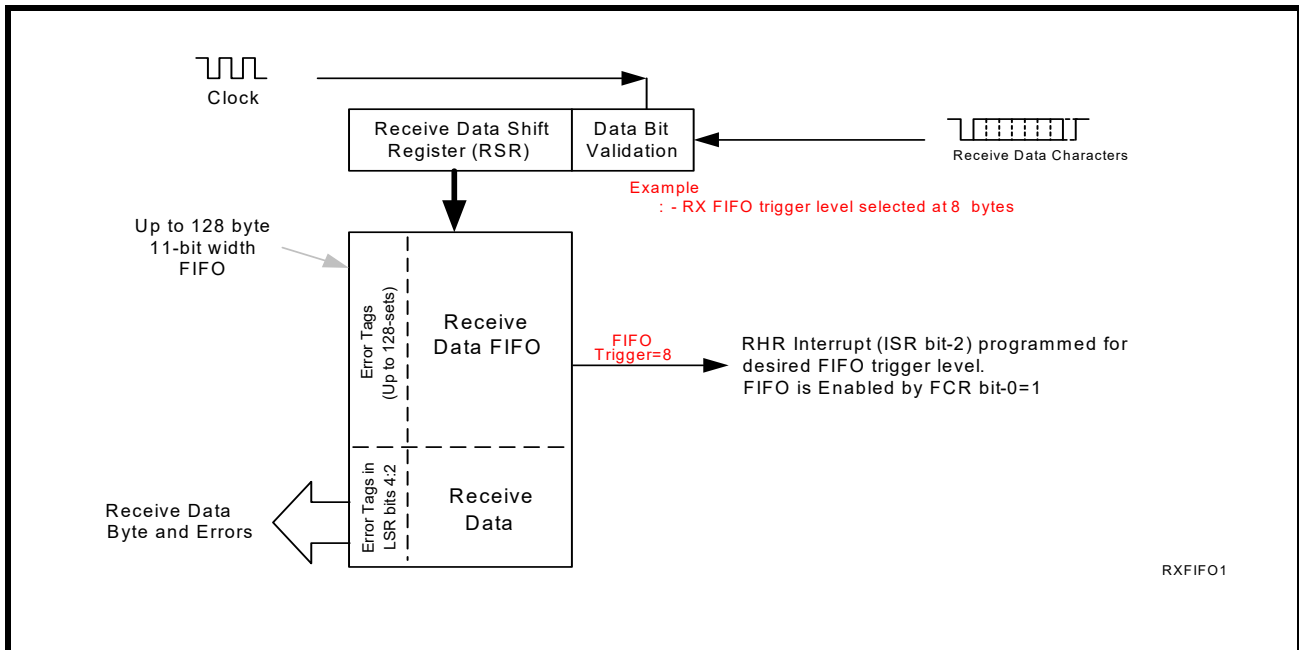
Clock

Receive Data Shift Register (RSR)

Data Bit Validation

Receive Data Characters

Example
: - RX FIFO trigger level selected at 8 bytes

Up to 128 byte 11-bit width FIFO

Error Tags (Up to 128-sets)

Receive Data FIFO

FIFO Trigger=8

RHR Interrupt (ISR bit-2) programmed for desired FIFO trigger level.
FIFO is Enabled by FCR bit-0=1

Receive Data Byte and Errors

Error Tags in LSR bits 4:2

Receive Data

RXFIFO1